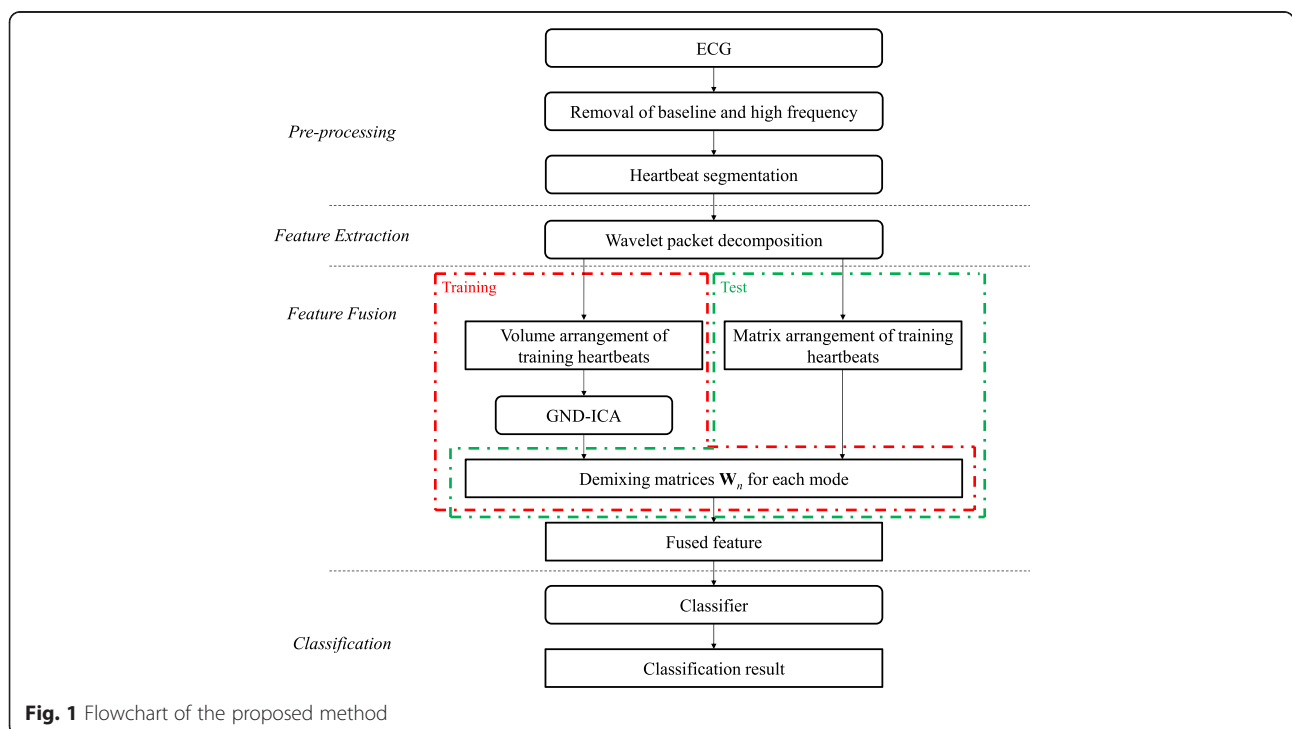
ECG

Pre-processing

Removal of baseline and high frequency

Heartbeat segmentation

Feature Extraction

Wavelet packet decomposition

Feature Fusion

Training

Test

Volume arrangement of training heartbeats

Matrix arrangement of training heartbeats

GND-ICA

Demixing matrices $\mathbf{W}_n$ for each mode

Fused feature

Classifier

Classification

Classification result

**Fig. 1** Flowchart of the proposed method